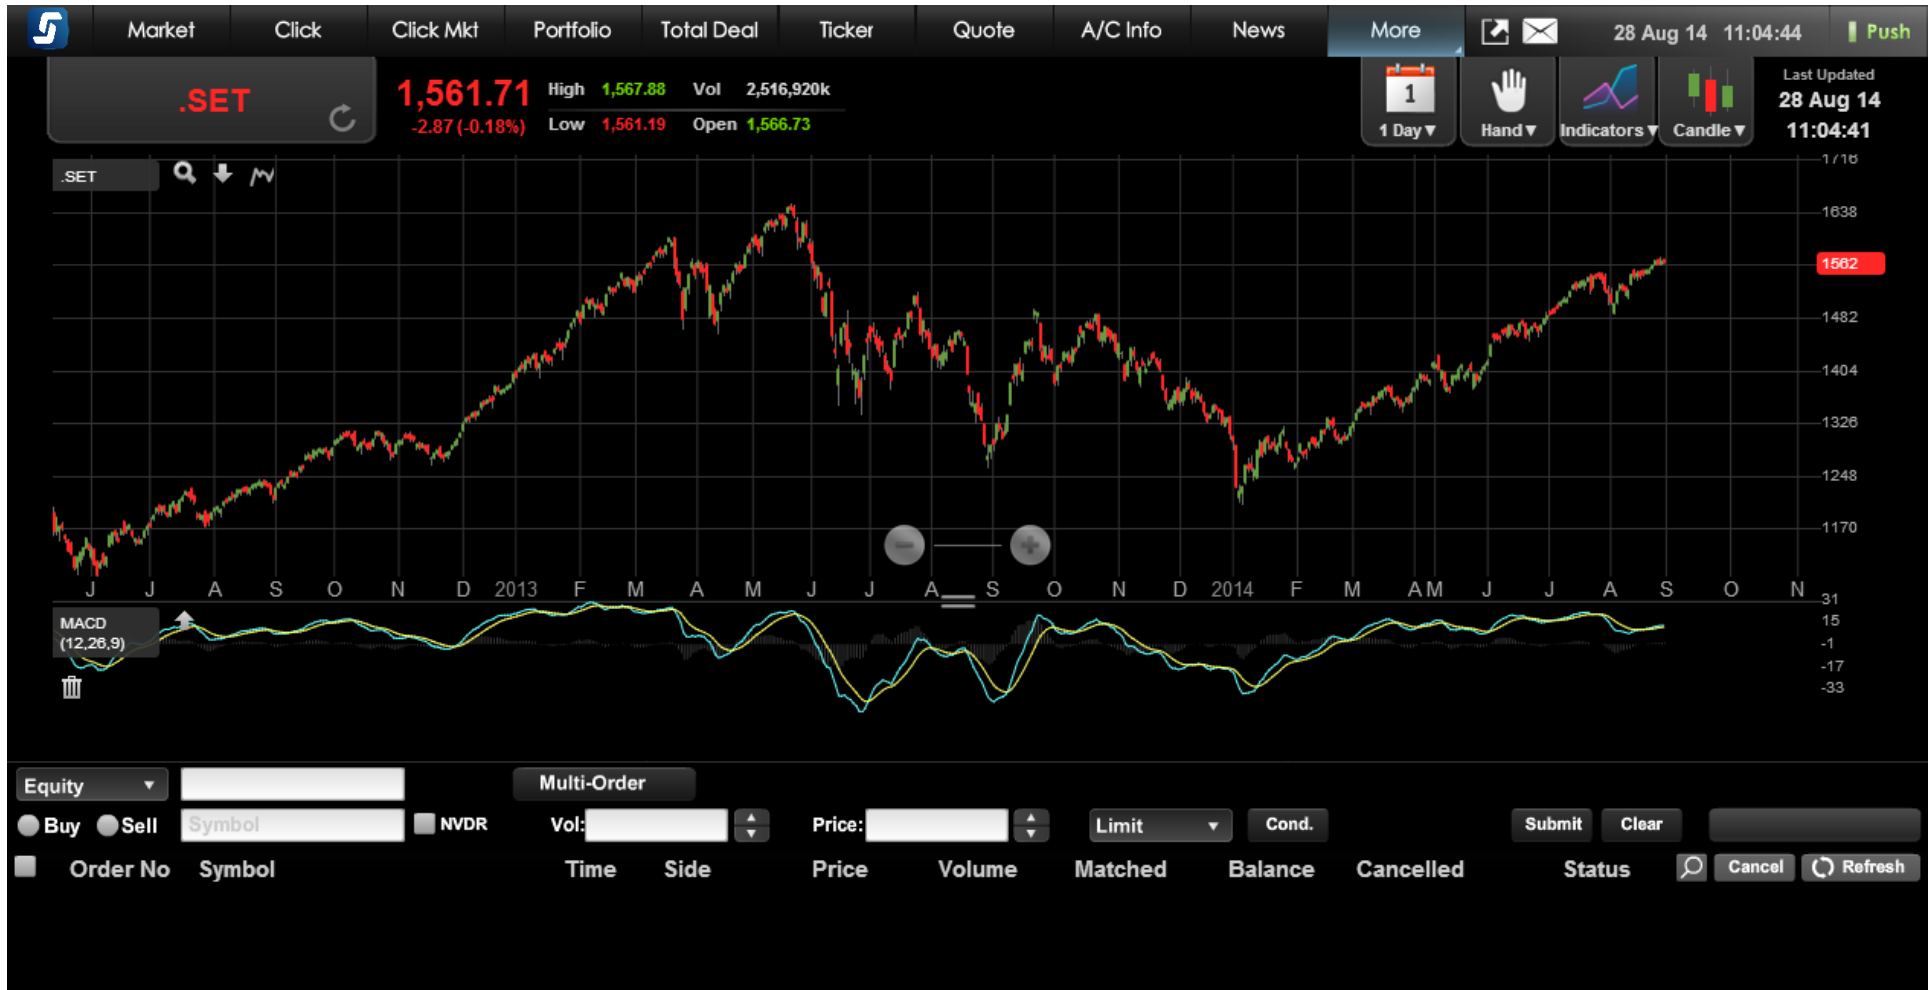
Market Click Click Mkt Portfolio Total Deal Ticker Quote A/C Info News More 28 Aug 14 11:04:44 Push

.SET

1,561.71
-2.87 (-0.18%)

High 1,567.88 Vol 2,516,920k
Low 1,561.19 Open 1,566.73

1
1 Day▼ Hand▼ Indicators▼ Candle▼

Last Updated
28 Aug 14
11:04:41

.SET

1716
1638
1562
1482
1404
1326
1248
1170

J J A S O N D 2013 F M A M J J A S O N D 2014 F M A M J J A S O N

MACD
(12,26,9)

31
15
-1
-17
-33

Equity ▼
Multi-Order
Buy Sell Symbol NVDR Vol: Price: Limit ▼ Cond. Submit Clear
Order No Symbol Time Side Price Volume Matched Balance Cancelled Status Cancel Refresh